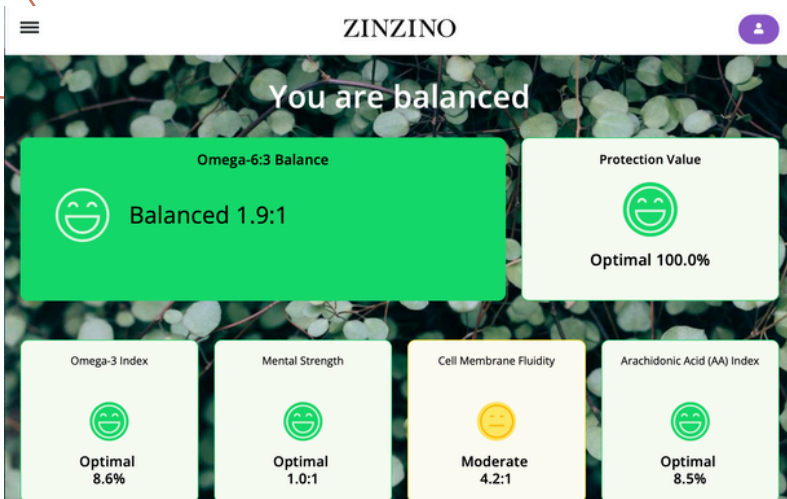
ZINZINO

You are balanced

Omega-6:3 Balance

Balanced 1.9:1

Protection Value

Optimal 100.0%

Omega-3 Index

Optimal
8.6%

Mental Strength

Optimal
1.0:1

Cell Membrane Fluidity

Moderate
4.2:1

Arachidonic Acid (AA) Index

Optimal
8.5%